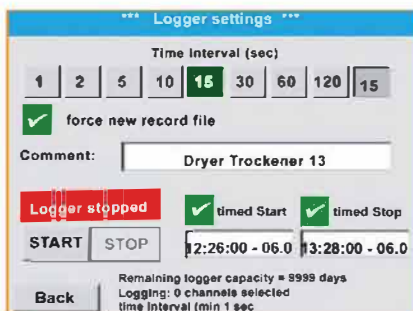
*** Logger settings ***

Time Interval (sec)

1 2 5 10 15 30 60 120 15

force new record file

Comment: Dryer Trockener 13

Logger stopped

timed Start

timed Stop

START STOP

12:26:00 - 06.0

13:28:00 - 06.0

Remaining logger capacity = 9999 days
Logging: 0 channels selected
time interval (min 1 sec

Back